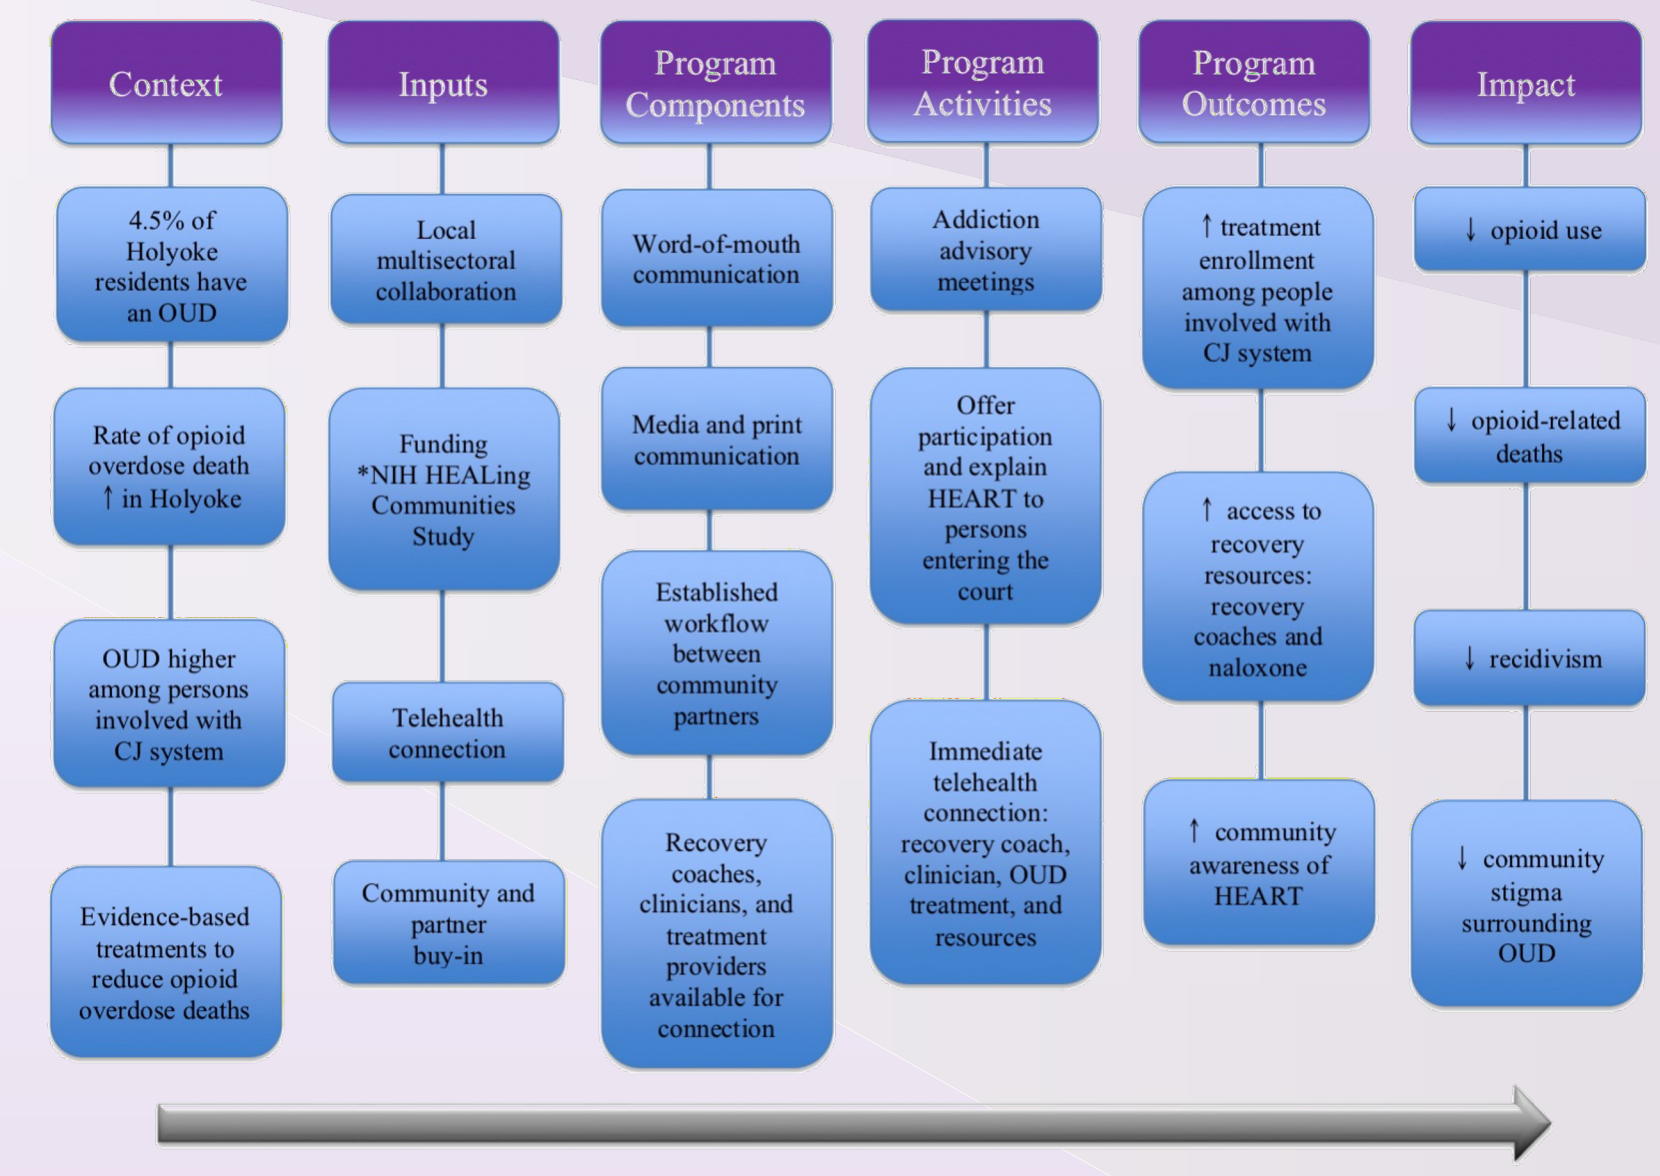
Context

4.5% of Holyoke residents have an OUD

Rate of opioid overdose death ↑ in Holyoke

OUD higher among persons involved with CJ system

Evidence-based treatments to reduce opioid overdose deaths

Inputs

Local multisectoral collaboration

Funding *NIH HEALing Communities Study

Telehealth connection

Community and partner buy-in

Program Components

Word-of-mouth communication

Media and print communication

Established workflow between community partners

Recovery coaches, clinicians, and treatment providers available for connection

Program Activities

Addiction advisory meetings

Offer participation and explain HEART to persons entering the court

Immediate telehealth connection: recovery coach, clinician, OUD treatment, and resources

Program Outcomes

↑ treatment enrollment among people involved with CJ system

↑ access to recovery resources: recovery coaches and naloxone

↑ community awareness of HEART

Impact

↓ opioid use

↓ opioid-related deaths

↓ recidivism

↓ community stigma surrounding OUD